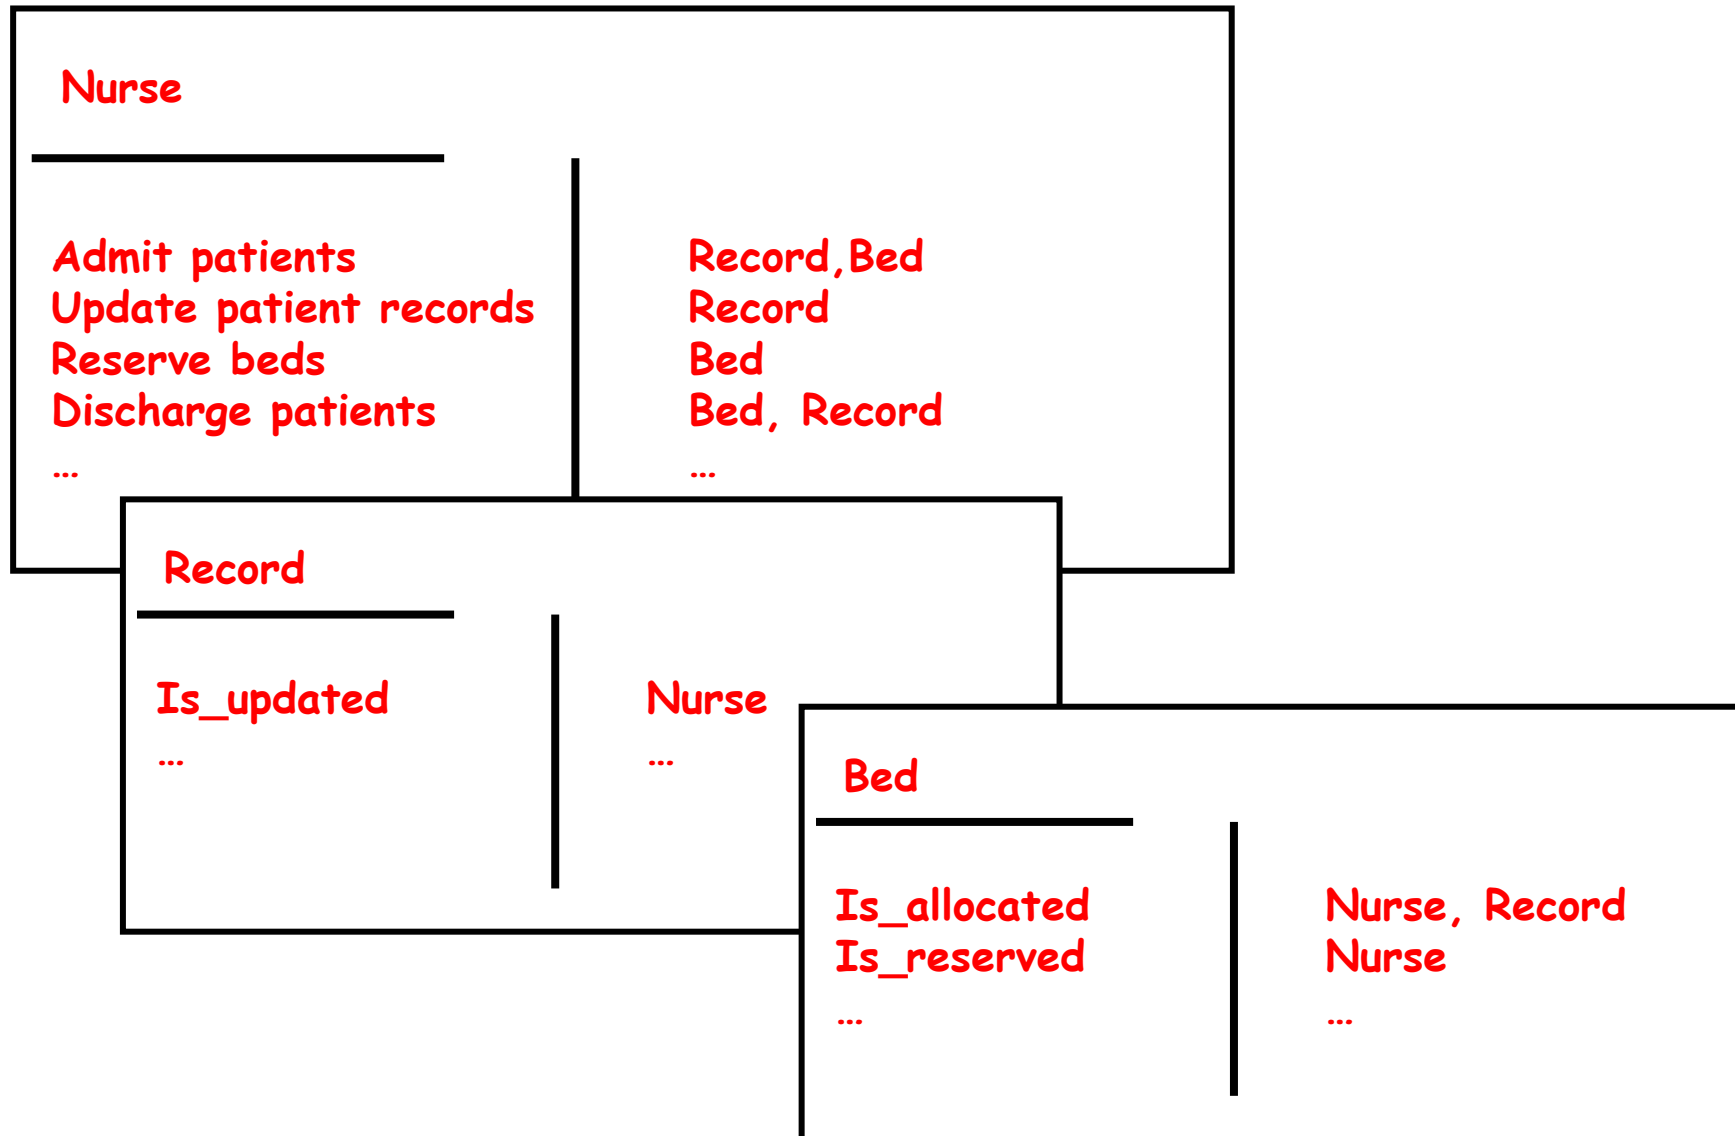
Nurse

| | |
|---|---|
| Admit patients | Record,Bed |
| Update patient records | Record |
| Reserve beds | Bed |
| Discharge patients | Bed, Record |
| ... | ... |

Record

| | |
|---|---|
| Is_updated | Nurse |
| ... | ... |

Bed

| | |
|---|---|
| Is_allocated | Nurse, Record |
| Is_reserved | Nurse |
| ... | ... |